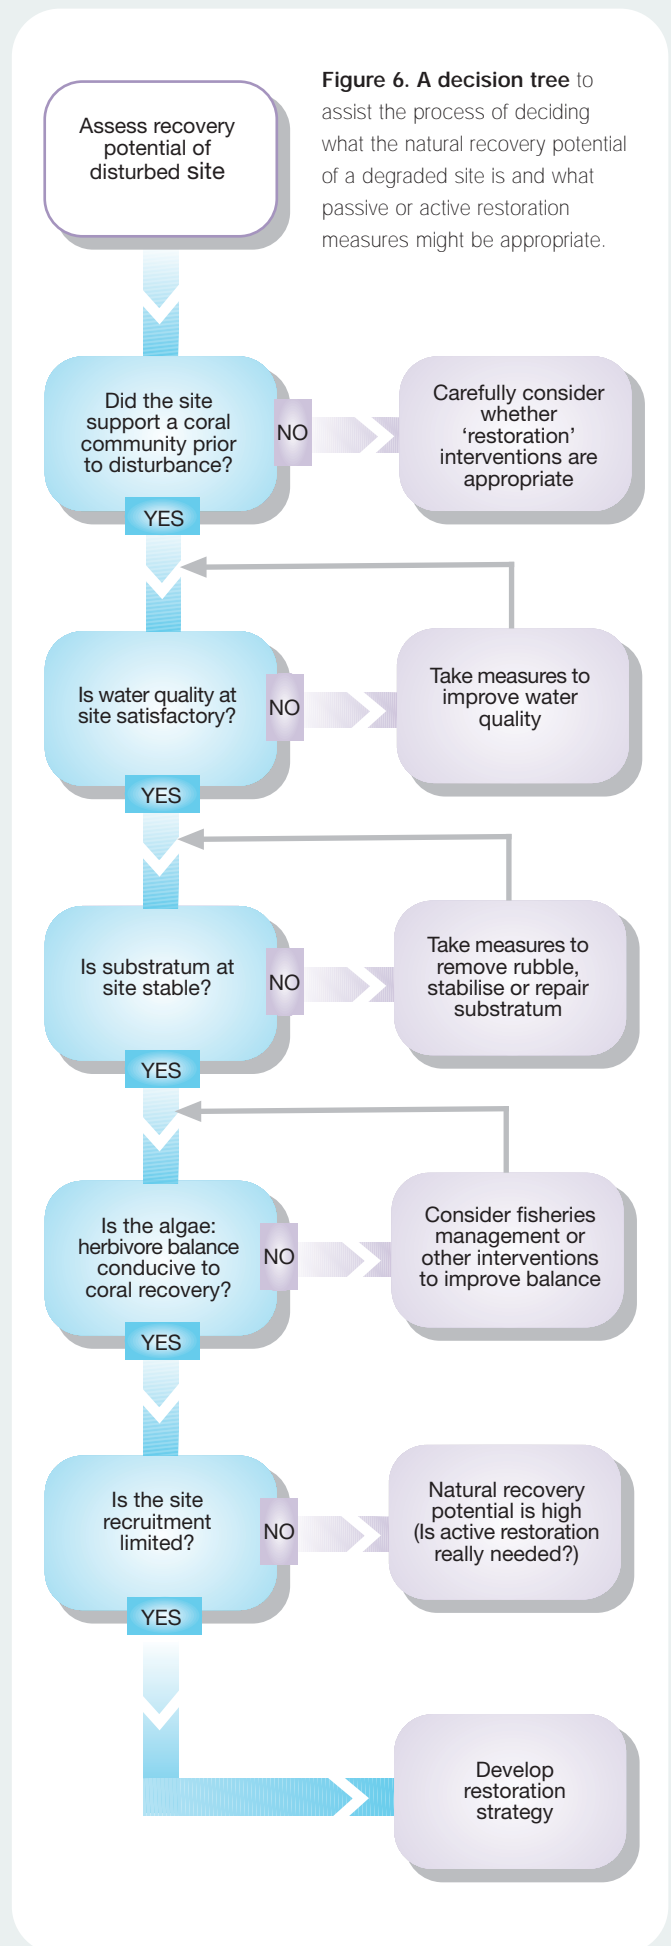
Assess recovery potential of disturbed site

Figure 6. A decision tree to assist the process of deciding what the natural recovery potential of a degraded site is and what passive or active restoration measures might be appropriate.

Did the site support a coral community prior to disturbance?

NO

Carefully consider whether 'restoration' interventions are appropriate

YES

Is water quality at site satisfactory?

NO

Take measures to improve water quality

YES

Is substratum at site stable?

NO

Take measures to remove rubble, stabilise or repair substratum

YES

Is the algae: herbivore balance conducive to coral recovery?

NO

Consider fisheries management or other interventions to improve balance

YES

Is the site recruitment limited?

NO

Natural recovery potential is high (Is active restoration really needed?)

YES

Develop restoration strategy